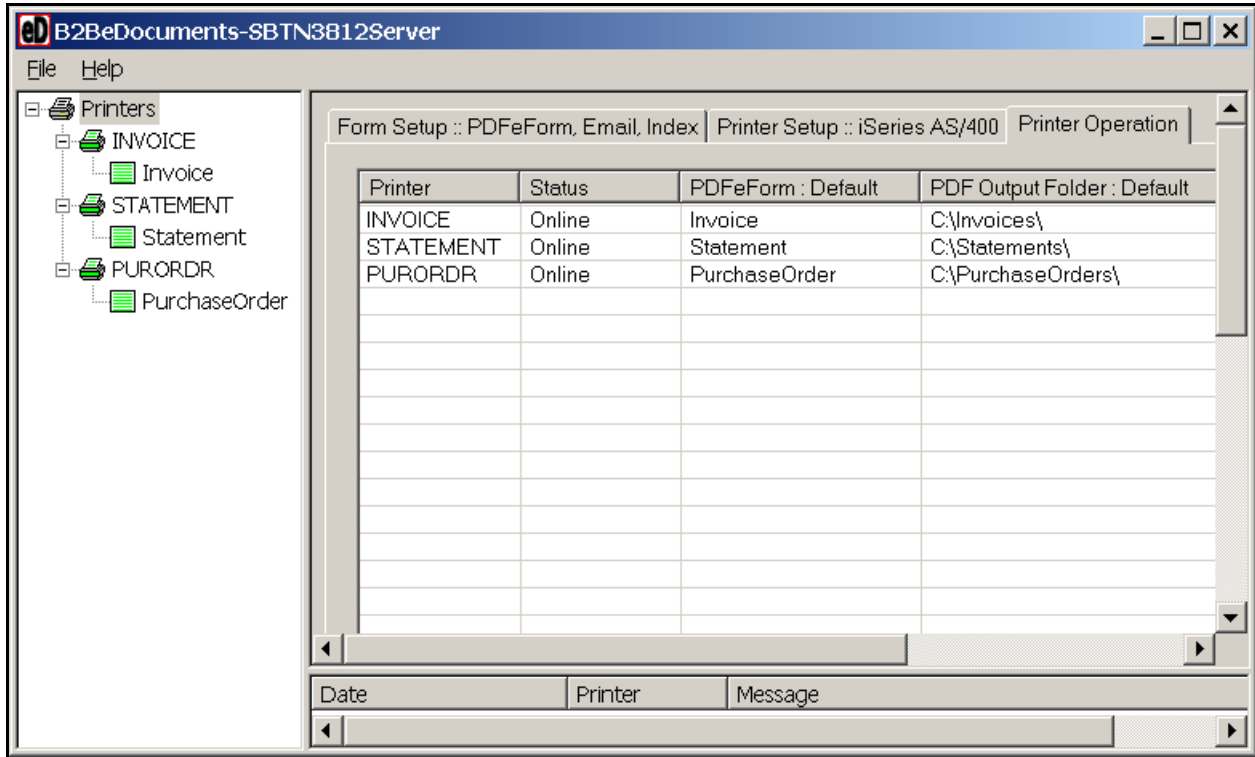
eD B2BeDocuments-SBTN3812Server

File Help

Printers
INVOICE
Invoice
STATEMENT
Statement
PURORDR
PurchaseOrder

Form Setup :: PDFeForm, Email, Index | Printer Setup :: iSeries AS/400 | Printer Operation

| Printer | Status | PDFeForm : Default | PDF Output Folder : Default |
|---|---|---|---|
| INVOICE | Online | Invoice | C:\Invoices\ |
| STATEMENT | Online | Statement | C:\Statements\ |
| PURORDR | Online | PurchaseOrder | C:\PurchaseOrders\ |

| Date | Printer | Message |
|---|---|---|